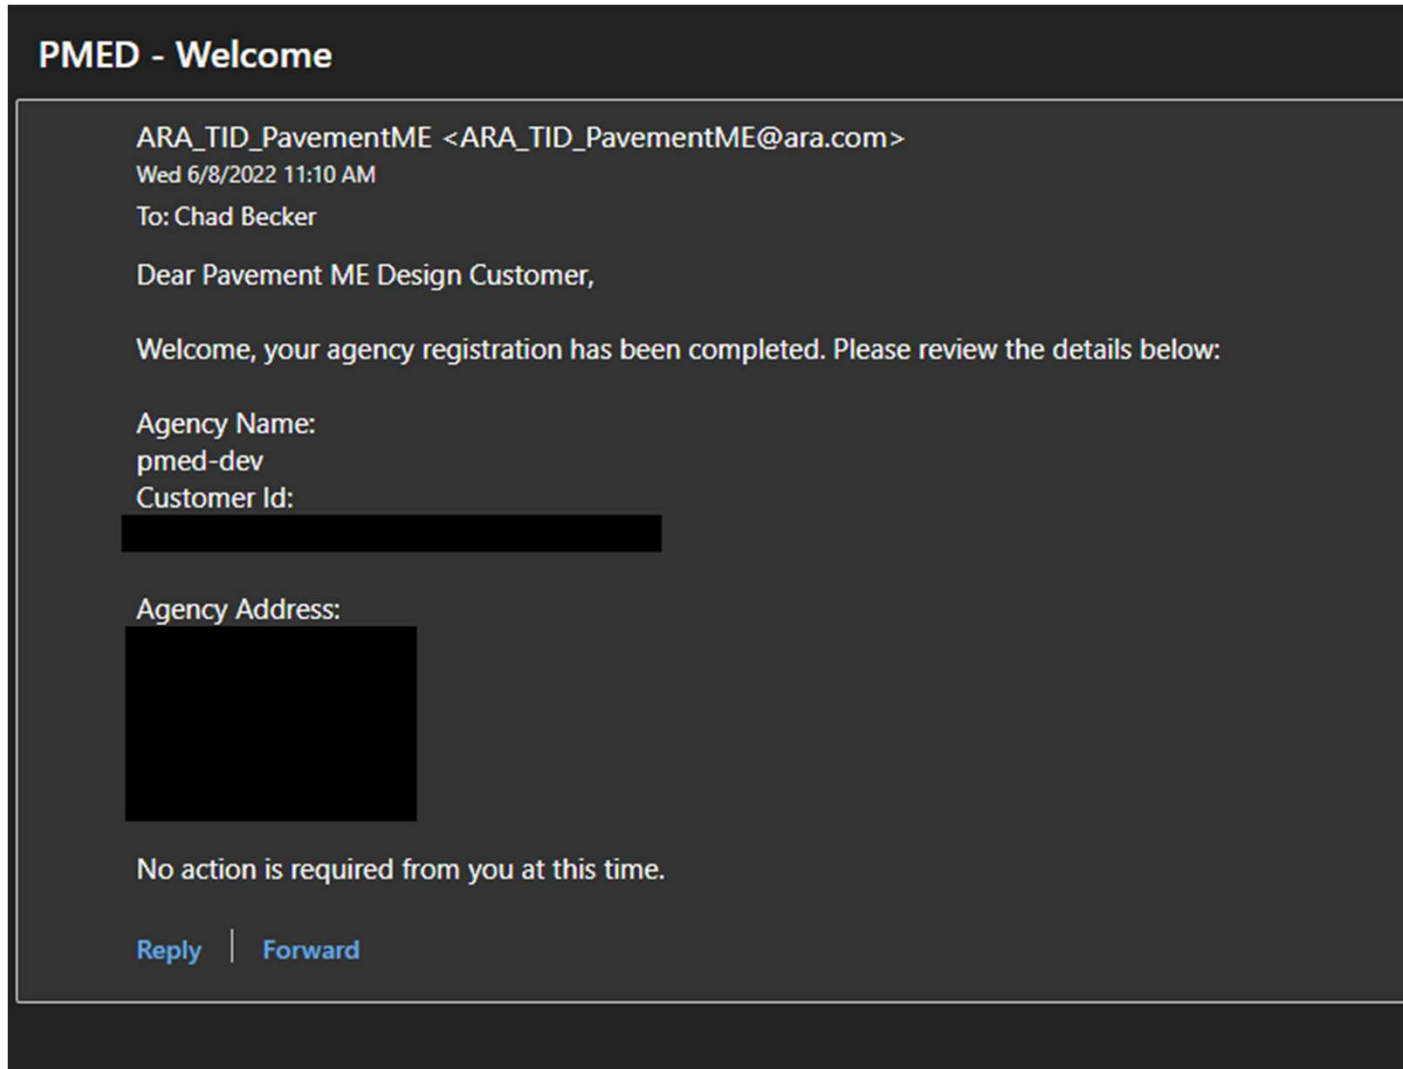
PMED - Welcome

ARA_TID_PavementME <ARA_TID_PavementME@ara.com>
Wed 6/8/2022 11:10 AM
To: Chad Becker

Dear Pavement ME Design Customer,

Welcome, your agency registration has been completed. Please review the details below:

Agency Name:
pmed-dev
Customer Id:
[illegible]

Agency Address:
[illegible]

No action is required from you at this time.

Reply | Forward